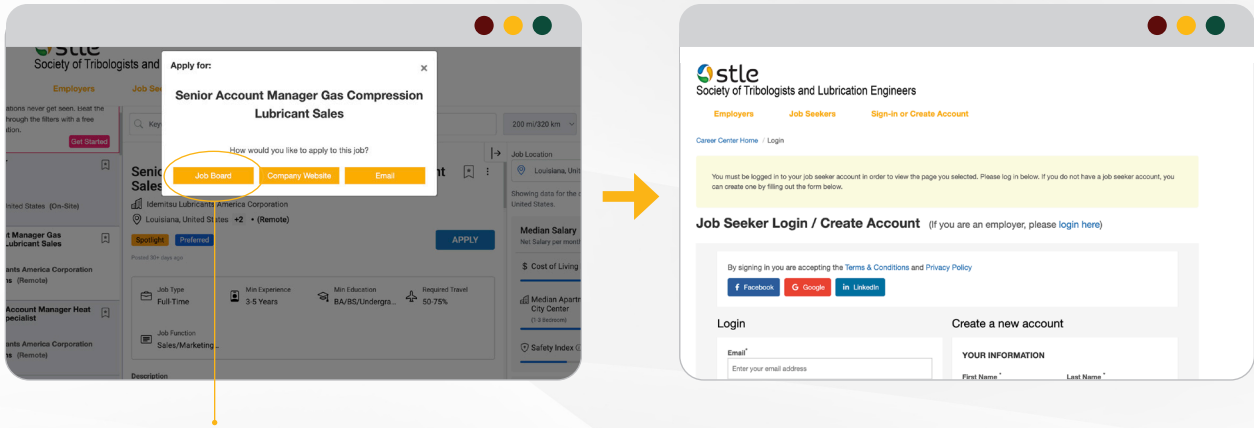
stle
Society of Tribologists and

Employers Job Se

ations never get seen. Beat the through the filters with a free ation.
Get Started

Apply for:

Senior Account Manager Gas Compression Lubricant Sales

How would you like to apply to this job?

Job Board
Company Website
Email

Keyw

200 mi/320 km

Job Location
Louisiana, Unit

Showing data for the c United States.

Median Salary
Net Salary per mont

Cost of Living

Median Apartm City Center
(1 Bedroom)

Safety Index

nited States (On-Site)

nt Manager Gas Lubricant Sales

ants America Corporation ns (Remote)

Account Manager Heat pecialist

ants America Corporation ns (Remote)

Senio Sales

Idemitsu Lubricants America Corporation
Louisiana, United States +2 • (Remote)

Spotlight Preferred
Posted 30+ days ago

APPLY

Job Type
Full-Time

Min Experience
3-5 Years

Min Education
BA/BS/Undergra...

Required Travel
50-75%

Job Function
Sales/Marketing...

Description

stle
Society of Tribologists and Lubrication Engineers

Employers Job Seekers Sign-in or Create Account

Career Center Home / Login

You must be logged in to your job seeker account in order to view the page you selected. Please log in below. If you do not have a job seeker account, you can create one by filling out the form below.

Job Seeker Login / Create Account (If you are an employer, please login here)

By signing in you are accepting the Terms & Conditions and Privacy Policy

Facebook
Google
LinkedIn

Login

Email*
Enter your email address

Create a new account

YOUR INFORMATION

First Name* Last Name*